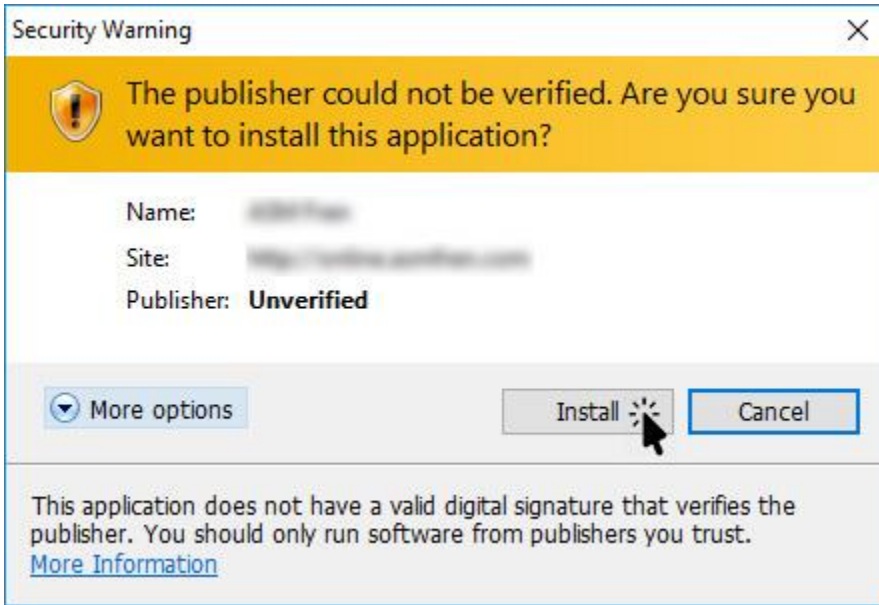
Security Warning

×

The publisher could not be verified. Are you sure you want to install this application?

Name: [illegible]

Site: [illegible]

Publisher: Unverified

More options

Install

Cancel

This application does not have a valid digital signature that verifies the publisher. You should only run software from publishers you trust.

More Information